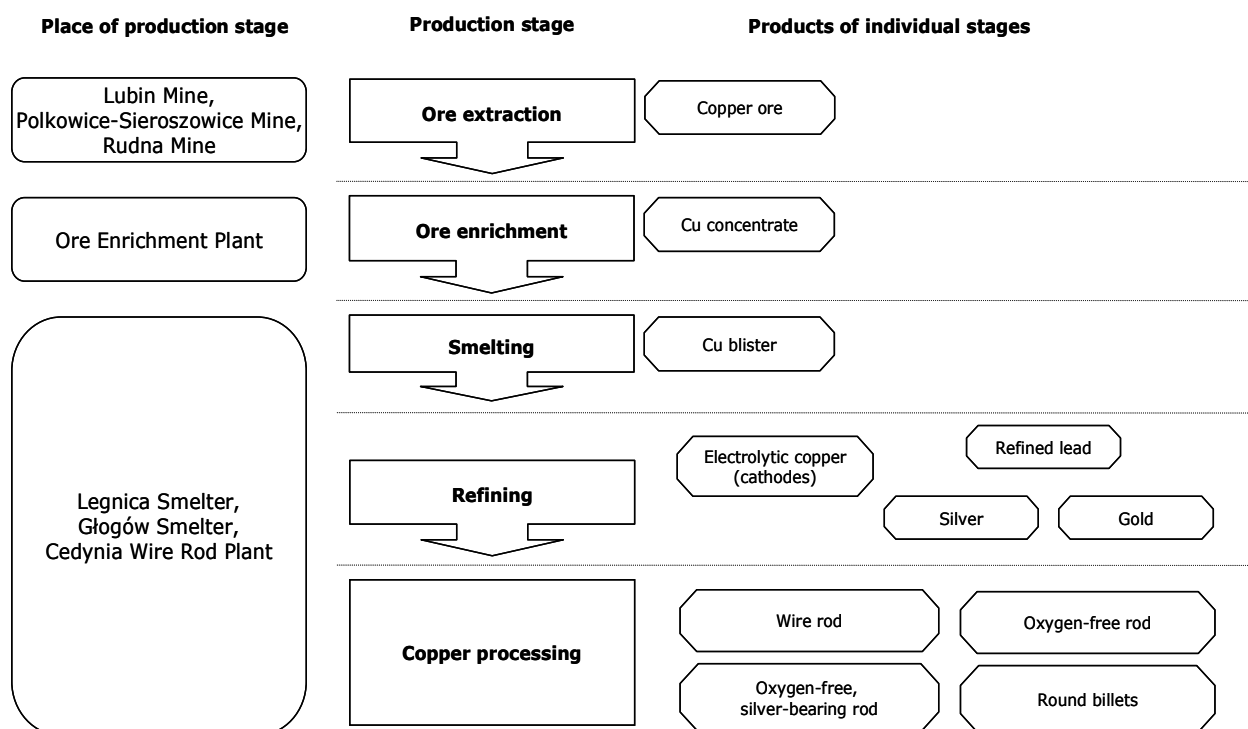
Place of production stage

Production stage

Products of individual stages

Lubin Mine, Polkowice-Sieroszowice Mine, Rudna Mine

Ore extraction

Copper ore

Ore Enrichment Plant

Ore enrichment

Cu concentrate

Smelting

Cu blister

Legnica Smelter, Głogów Smelter, Cedynia Wire Rod Plant

Refining

Electrolytic copper (cathodes)

Refined lead

Silver

Gold

Copper processing

Wire rod

Oxygen-free rod

Oxygen-free, silver-bearing rod

Round billets